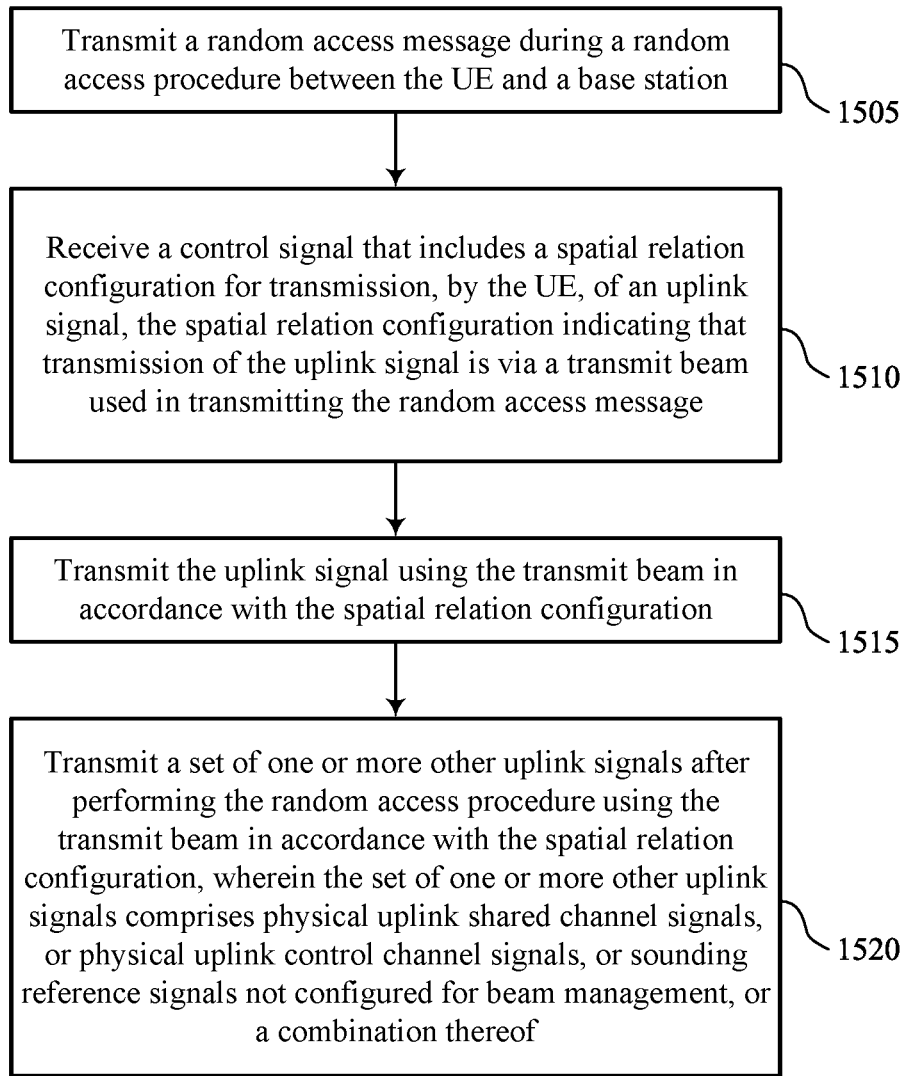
Transmit a random access message during a random access procedure between the UE and a base station

1505

Receive a control signal that includes a spatial relation configuration for transmission, by the UE, of an uplink signal, the spatial relation configuration indicating that transmission of the uplink signal is via a transmit beam used in transmitting the random access message

1510

Transmit the uplink signal using the transmit beam in accordance with the spatial relation configuration

1515

Transmit a set of one or more other uplink signals after performing the random access procedure using the transmit beam in accordance with the spatial relation configuration, wherein the set of one or more other uplink signals comprises physical uplink shared channel signals, or physical uplink control channel signals, or sounding reference signals not configured for beam management, or a combination thereof

1520